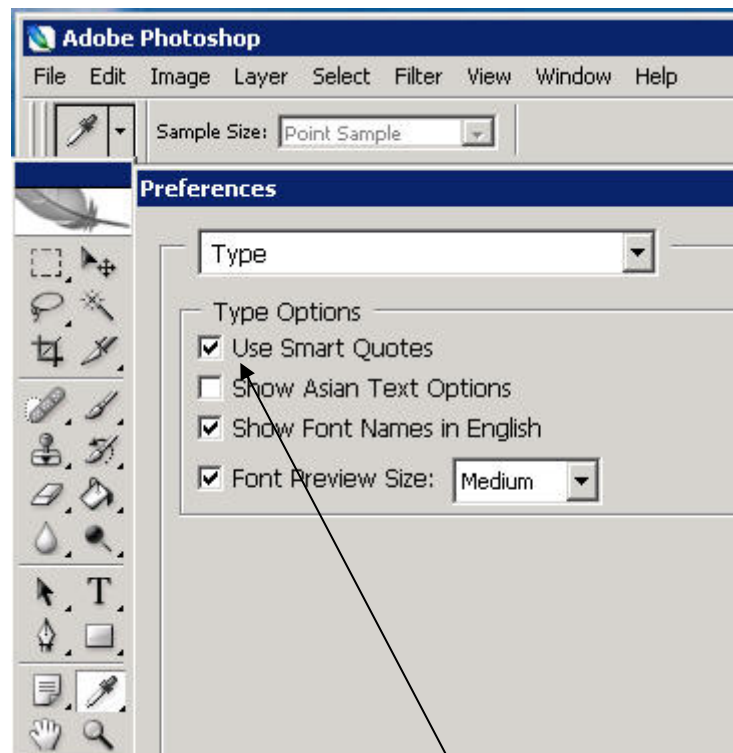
Adobe Photoshop
File Edit Image Layer Select Filter View Window Help
Sample Size: Point Sample
Preferences
Type
Type Options
☑ Use Smart Quotes
☐ Show Asian Text Options
☑ Show Font Names in English
☑ Font Preview Size: Medium
T